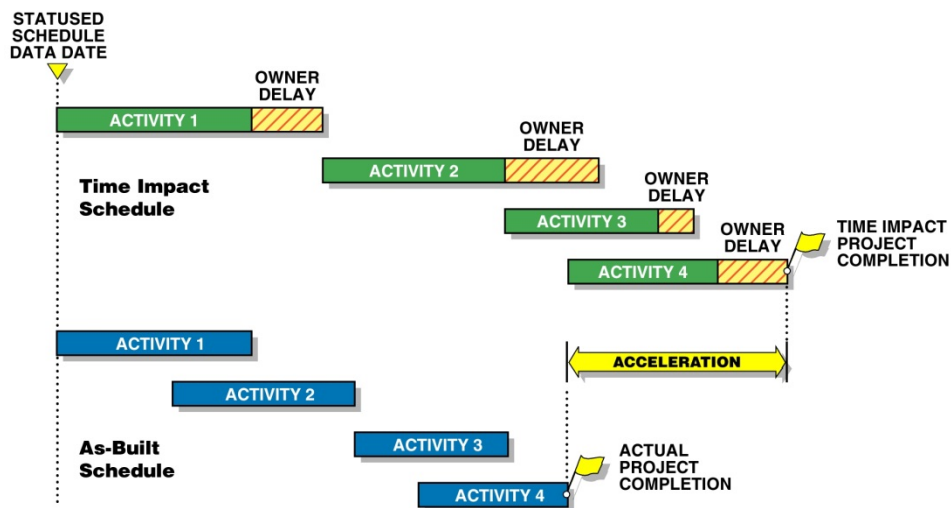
STATUSED SCHEDULE DATA DATE

OWNER DELAY

ACTIVITY 1

OWNER DELAY

ACTIVITY 2

Time Impact Schedule

OWNER DELAY

ACTIVITY 3

OWNER DELAY

TIME IMPACT PROJECT COMPLETION

ACTIVITY 4

ACTIVITY 1

ACCELERATION

ACTIVITY 2

ACTIVITY 3

As-Built Schedule

ACTUAL PROJECT COMPLETION

ACTIVITY 4